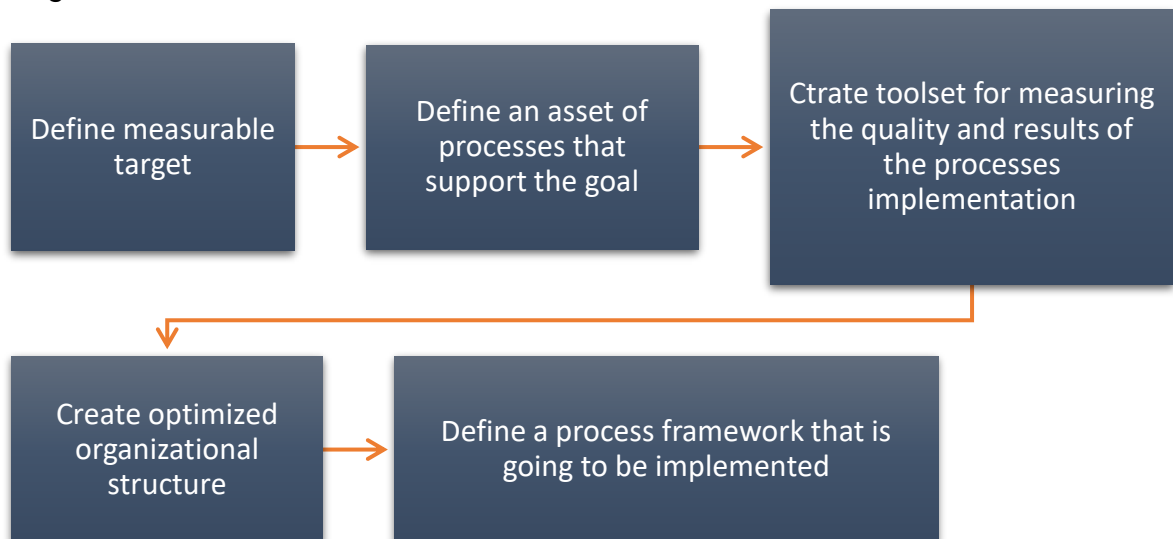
Define measurable target

Define an asset of processes that support the goal

Ctrate toolset for measuring the quality and results of the processes implementation

Create optimized organizational structure

Define a process framework that is going to be implemented